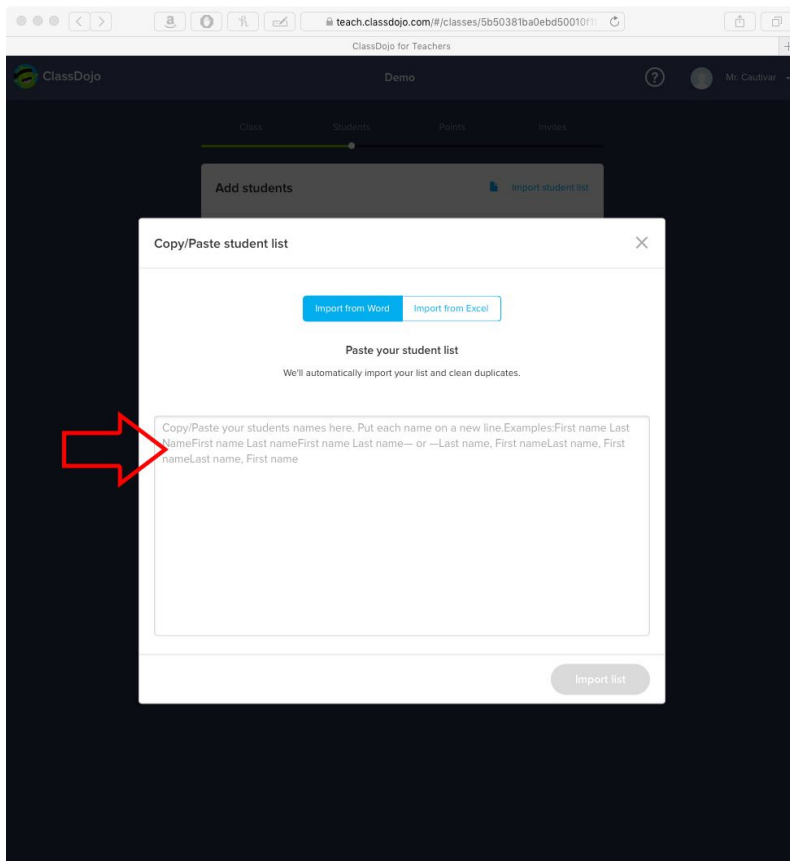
teach.classdojo.com/#/classes/5b50381ba0ebd50010f

ClassDojo for Teachers

ClassDojo

Demo

?

Mr. Cautivar

Class

Students

Points

Invites

Add students

Import student list

Copy/Paste student list

Import from Word

Import from Excel

Paste your student list

We'll automatically import your list and clean duplicates.

Copy/Paste your students names here. Put each name on a new line.Examples:First name Last NameFirst name Last nameFirst name Last name— or —Last name, First nameLast name, First nameLast name, First name

Import list